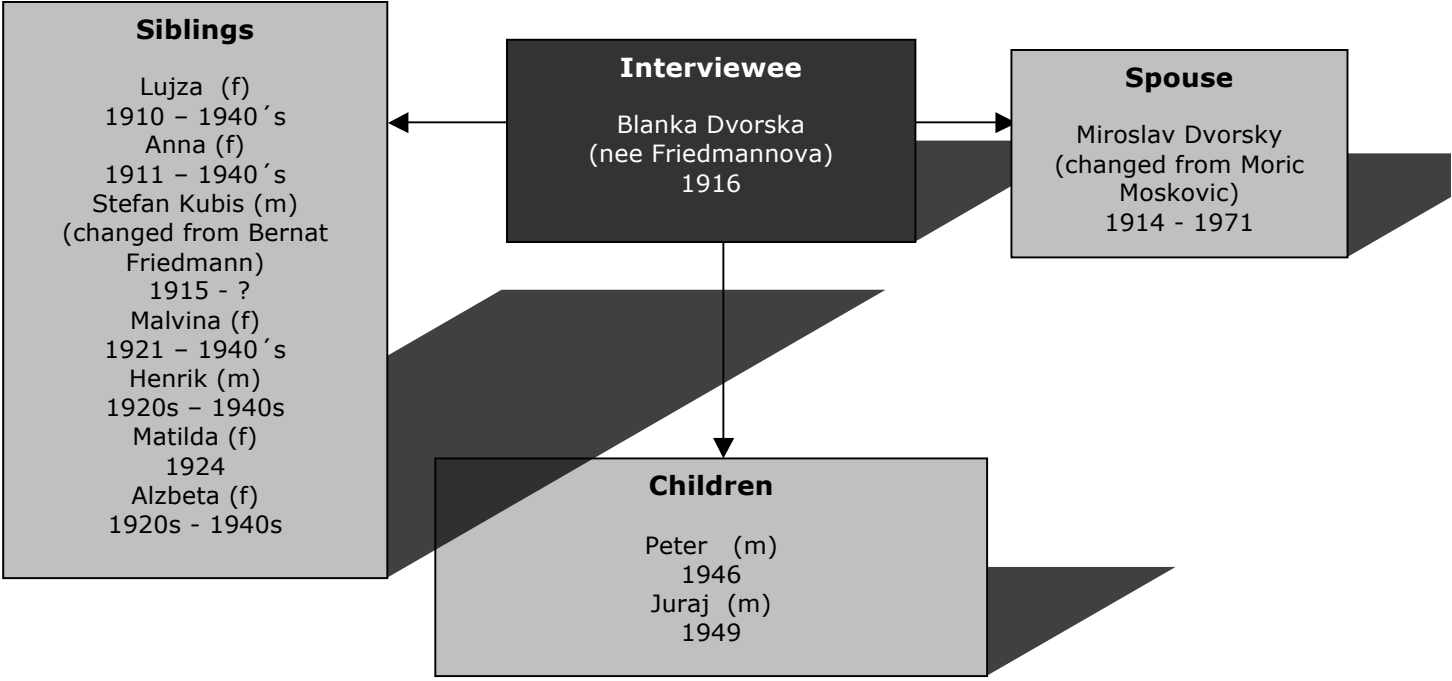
Siblings

Lujza (f)
1910 – 1940´s
Anna (f)
1911 – 1940´s
Stefan Kubis (m)
(changed from Bernat Friedmann)
1915 - ?
Malvina (f)
1921 – 1940´s
Henrik (m)
1920s – 1940s
Matilda (f)
1924
Alzbeta (f)
1920s - 1940s

Interviewee

Blanka Dvorska
(nee Friedmannova)
1916

Spouse

Miroslav Dvorsky
(changed from Moric Moskovic)
1914 - 1971

Children

Peter (m)
1946
Juraj (m)
1949